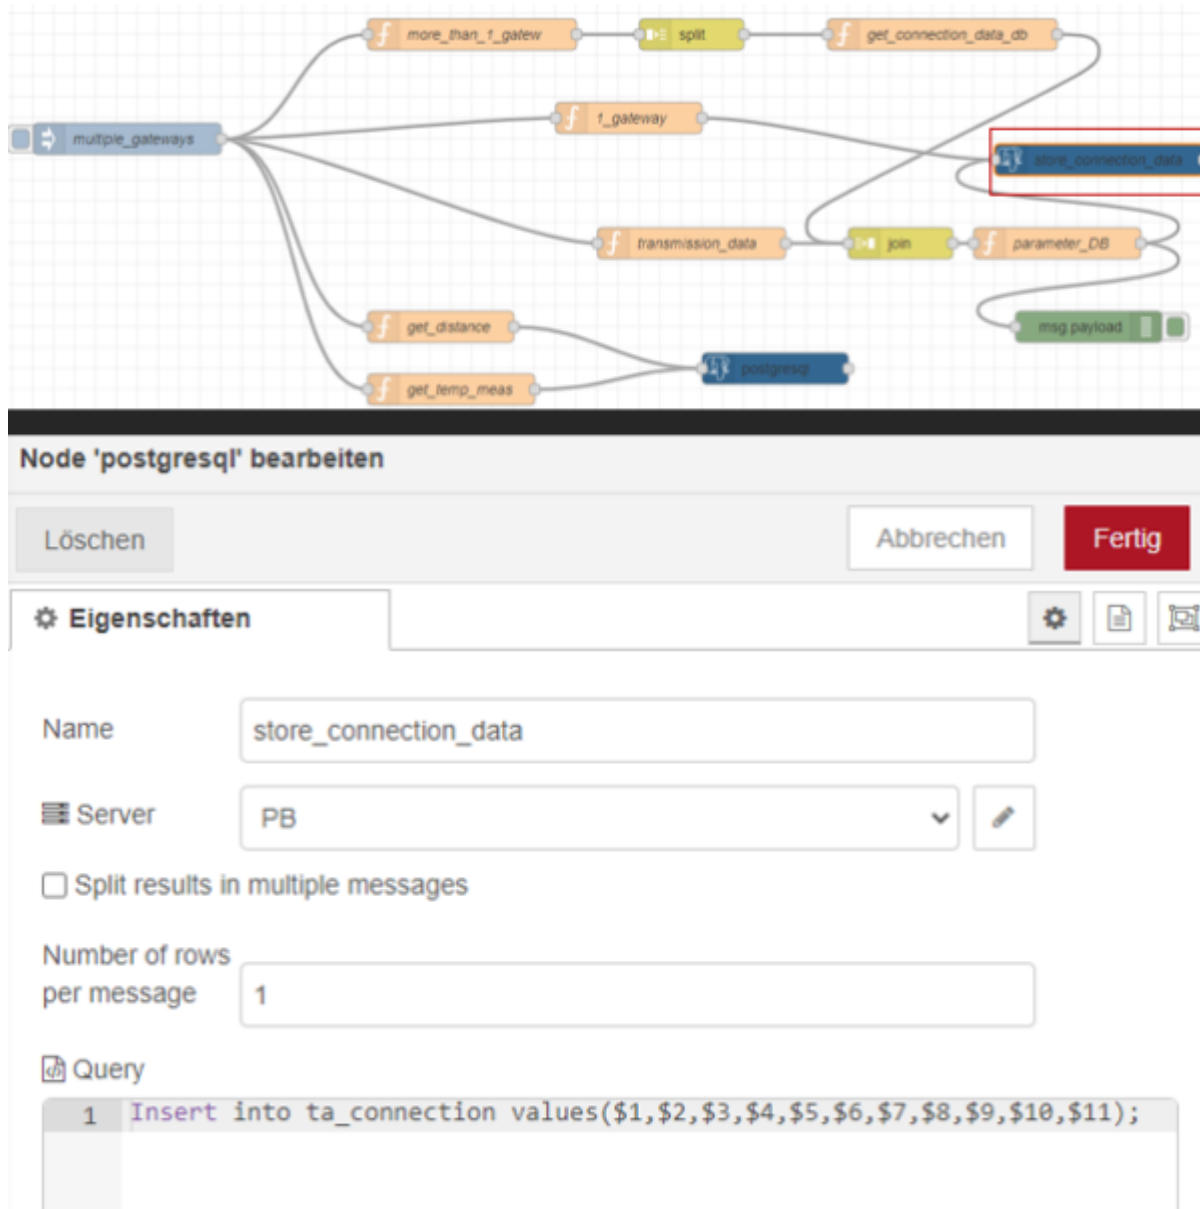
more_than_1_gatew

split

get_connection_data_db

multiple_gateways

1_gateway

store_connection_data

transmission_data

join

parameter_DB

msg.payload

get_distance

postgresql

get_temp_meas

Node 'postgresql' bearbeiten

Löschen

Abbrechen

Fertig

Eigenschaften

Name store_connection_data

Server PB

Split results in multiple messages

Number of rows per message 1

Query

1 Insert into ta_connection values($1,$2,$3,$4,$5,$6,$7,$8,$9,$10,$11);